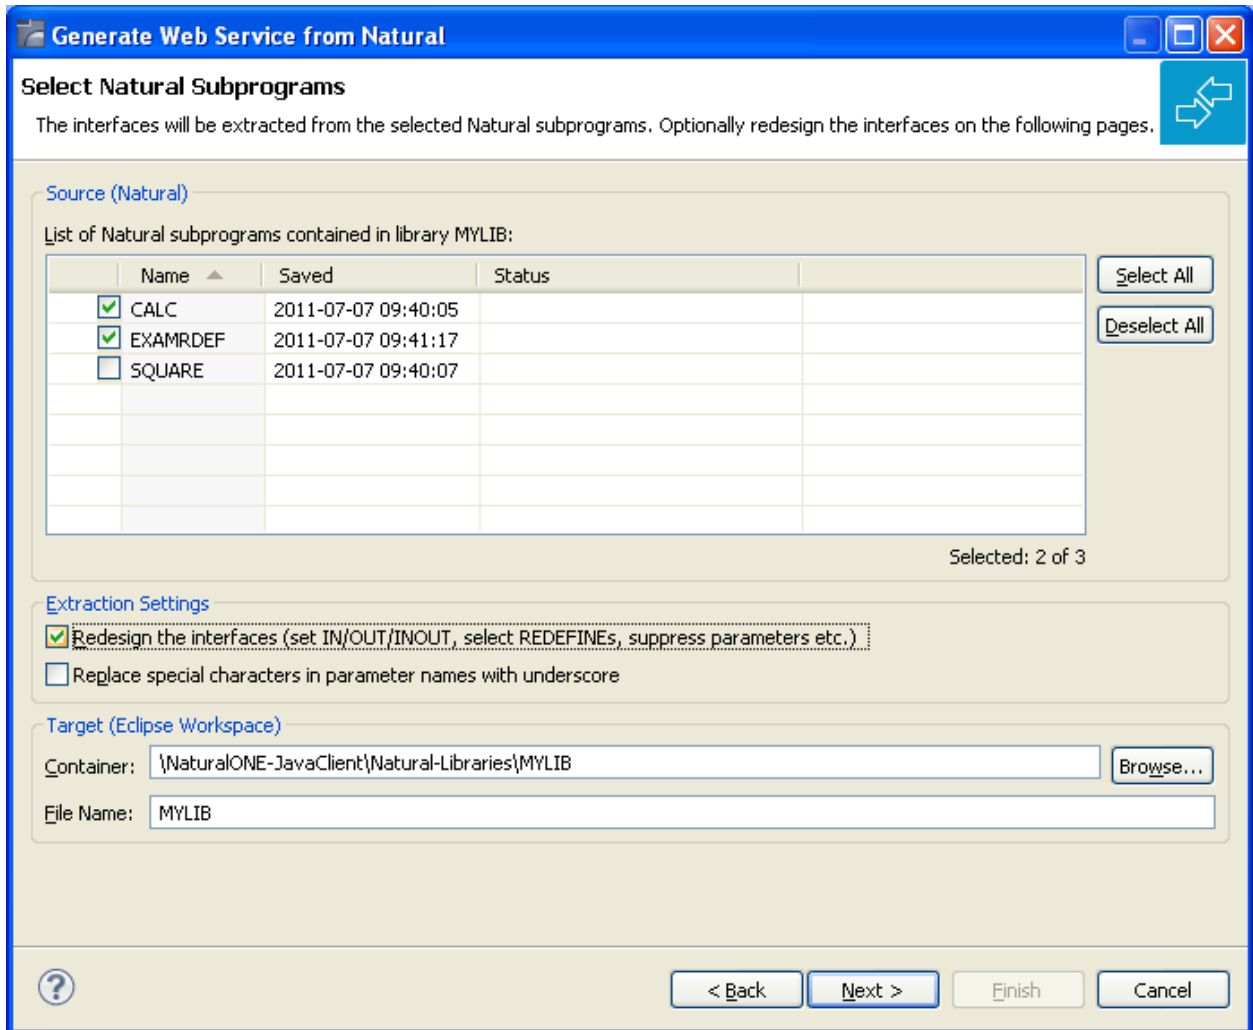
Generate Web Service from Natural

Select Natural Subprograms

The interfaces will be extracted from the selected Natural subprograms. Optionally redesign the interfaces on the following pages.

Source (Natural)

List of Natural subprograms contained in library MYLIB:

| Name | Saved | Status |
|---|---|---|
| CALC | 2011-07-07 09:40:05 | |
| EXAMRDEF | 2011-07-07 09:41:17 | |
| SQUARE | 2011-07-07 09:40:07 | |

Select All

Deselect All

Selected: 2 of 3

Extraction Settings

Redesign the interfaces (set IN/OUT/INOUT, select REDEFINEs, suppress parameters etc.)

Replace special characters in parameter names with underscore

Target (Eclipse Workspace)

Container: \NaturalONE-JavaClient\Natural-Libraries\MYLIB

Browse...

File Name: MYLIB

< Back

Next >

Finish

Cancel